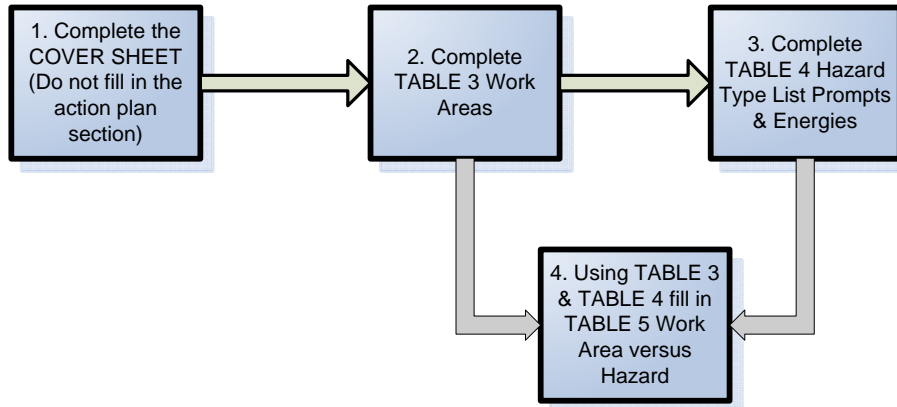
1. Complete the COVER SHEET (Do not fill in the action plan section)

2. Complete TABLE 3 Work Areas

3. Complete TABLE 4 Hazard Type List Prompts & Energies

4. Using TABLE 3 & TABLE 4 fill in TABLE 5 Work Area versus Hazard